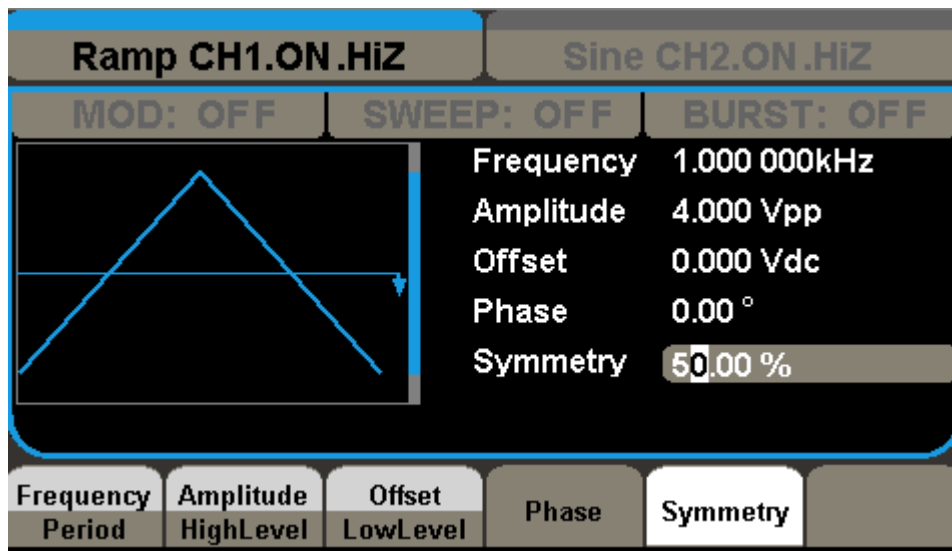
Ramp CH1.ON.HiZ
Sine CH2.ON.HiZ
MOD: OFF
SWEEP: OFF
BURST: OFF

Frequency 1.000 000kHz
Amplitude 4.000 Vpp
Offset 0.000 Vdc
Phase 0.00 °
Symmetry 50.00 %

Frequency Period
Amplitude HighLevel
Offset LowLevel
Phase
Symmetry